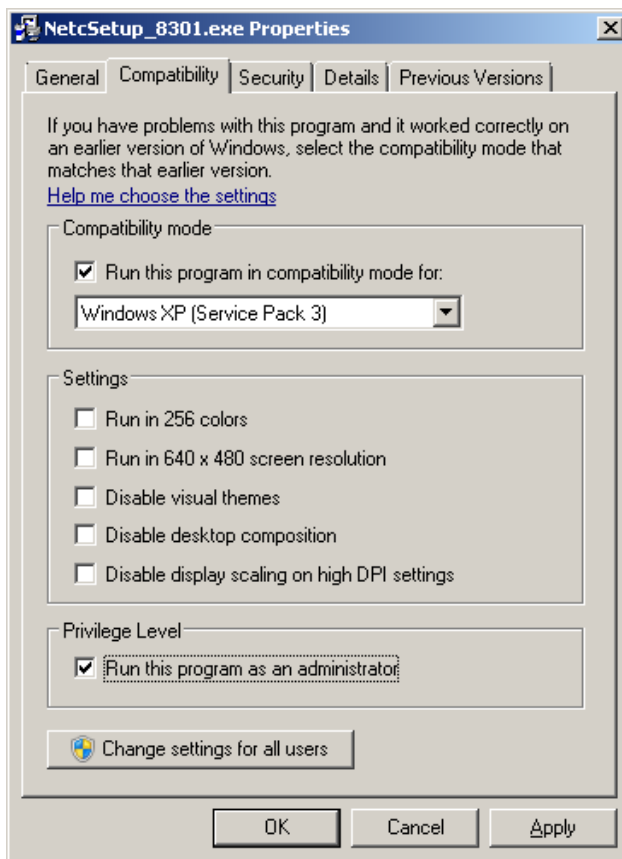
NetcSetup_8301.exe Properties

X

General | Compatibility | Security | Details | Previous Versions

If you have problems with this program and it worked correctly on an earlier version of Windows, select the compatibility mode that matches that earlier version.

Help me choose the settings

Compatibility mode

☑ Run this program in compatibility mode for:

Windows XP (Service Pack 3)

Settings

☐ Run in 256 colors

☐ Run in 640 x 480 screen resolution

☐ Disable visual themes

☐ Disable desktop composition

☐ Disable display scaling on high DPI settings

Privilege Level

☑ Run this program as an administrator

Change settings for all users

OK | Cancel | Apply